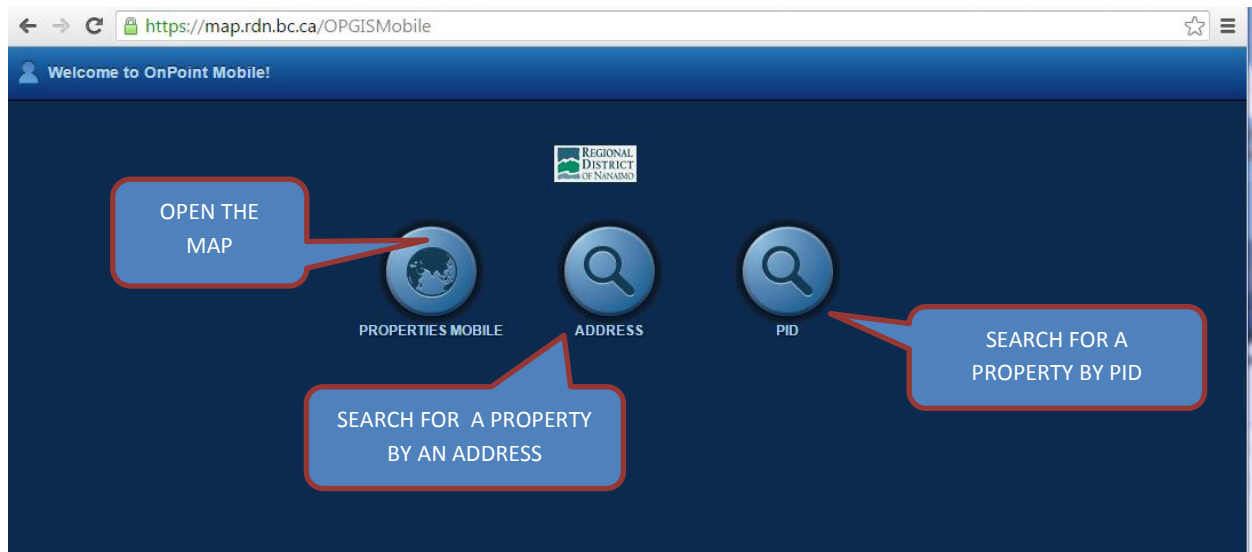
https://map.rdn.bc.ca/OPGISMobile

Welcome to OnPoint Mobile!

REGIONAL DISTRICT OF NANAIMO

OPEN THE MAP

PROPERTIES MOBILE

ADDRESS

PID

SEARCH FOR A PROPERTY BY PID

SEARCH FOR A PROPERTY BY AN ADDRESS